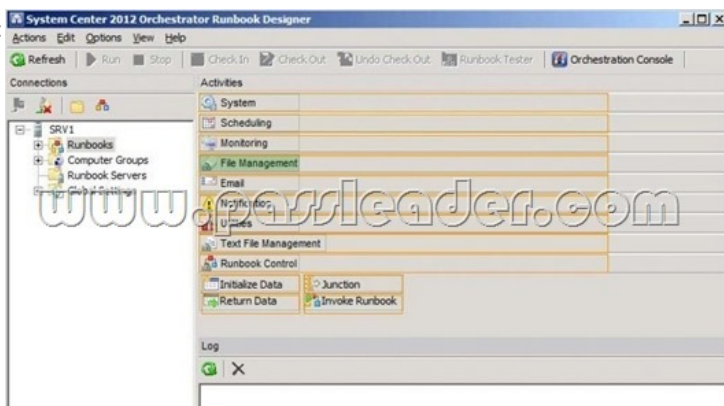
System Center 2012 Orchestrator Runbook Designer

Actions Edit Options View Help

Refresh | Run | Stop | Check In | Check Out | Undo Check Out | Runbook Tester | Orchestration Console

Connections

SRV1
Runbooks
Computer Groups
Runbook Servers
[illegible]

Activities

System
Scheduling
Monitoring
File Management
Email
Notification
Utilities
Text File Management
Runbook Control

Initialize Data
Junction
Return Data
Invoke Runbook

www.passleader.com

Log